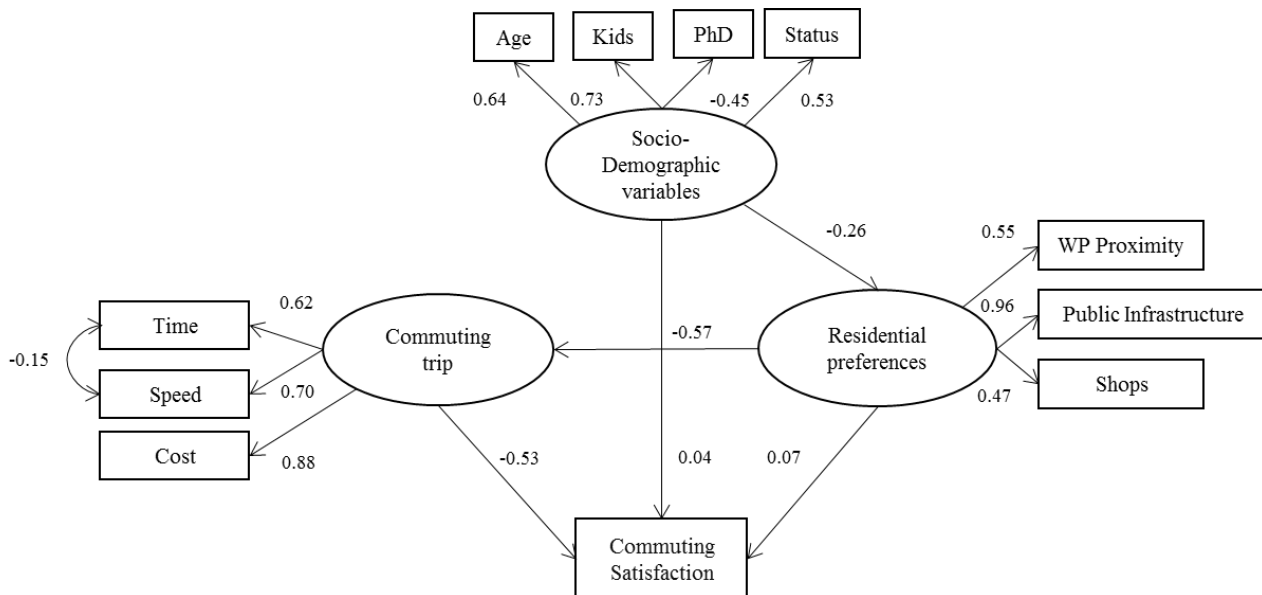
Age
Kids
PhD
Status
0.64
0.73
-0.45
0.53
Socio-Demographic variables
-0.26
0.55
WP Proximity
0.62
0.96
Public Infrastructure
Time
-0.15
Commuting trip
-0.57
Residential preferences
Speed
0.70
Shops
0.47
Cost
0.88
-0.53
0.04
0.07
Commuting Satisfaction